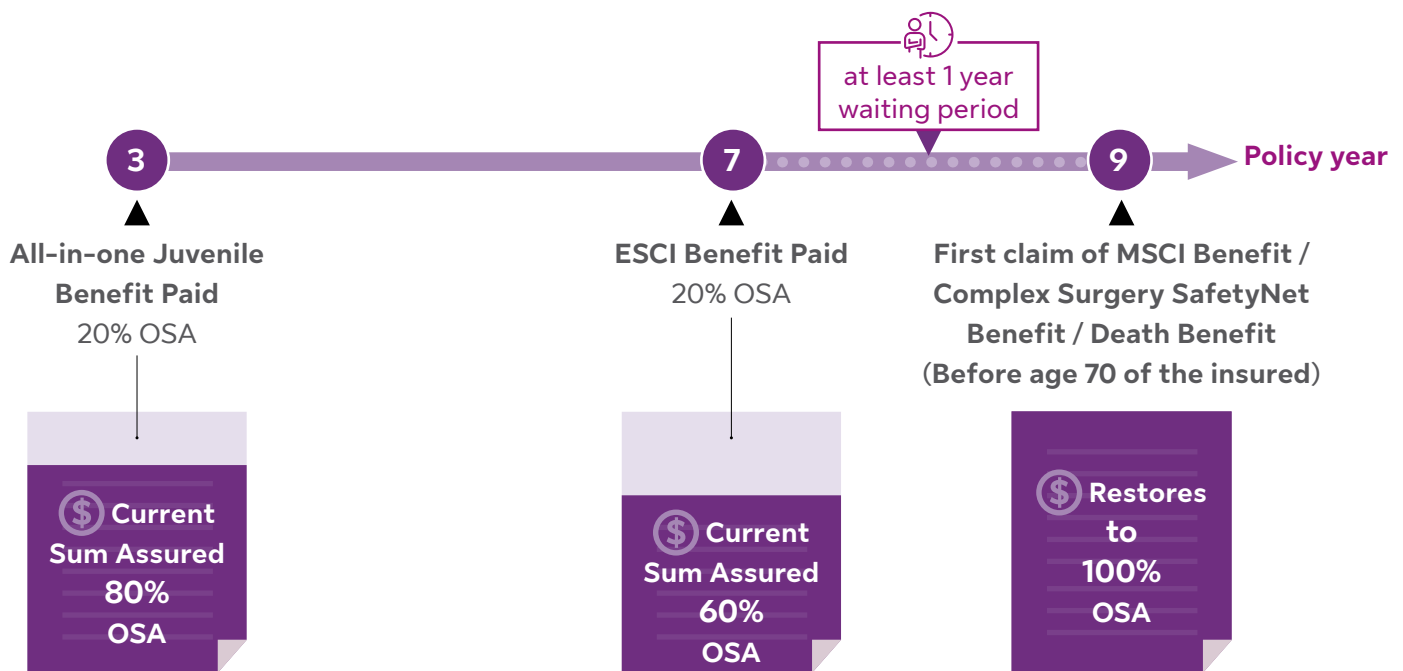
at least 1 year waiting period

3

7

9

Policy year

All-in-one Juvenile Benefit Paid
20% OSA

ESCI Benefit Paid
20% OSA

First claim of MSCI Benefit / Complex Surgery SafetyNet Benefit / Death Benefit
(Before age 70 of the insured)

Current Sum Assured
80%
OSA

Current Sum Assured
60%
OSA

Restores to
100%
OSA